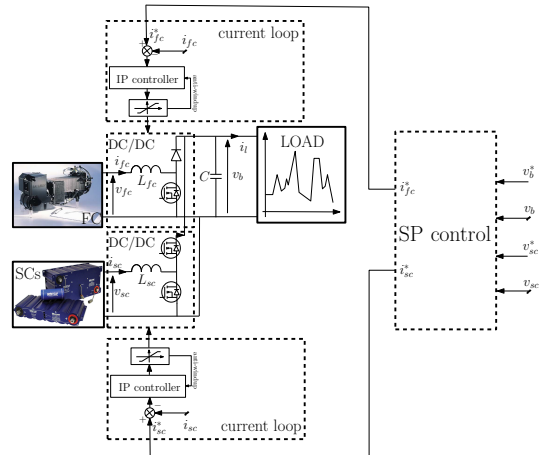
$i_{fc}^*$
$i_{fc}$
current loop
IP controller
anti-windup
DC/DC
$i_{fc}$
$v_{fc}$
$L_{fc}$
$C$
$i_l$
$v_b$
LOAD
FC
DC/DC
SCs
$i_{sc}$
$v_{sc}$
$L_{sc}$
$i_{fc}^*$
SP control
$i_{sc}^*$
$v_b^*$
$v_b$
$v_{sc}^*$
$v_{sc}$
anti-windup
IP controller
$i_{sc}$
current loop
$i_{sc}^*$